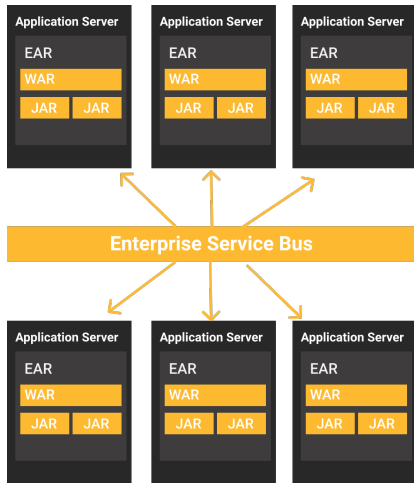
Application Server
EAR
WAR
JAR JAR

Application Server
EAR
WAR
JAR JAR

Application Server
EAR
WAR
JAR JAR

Enterprise Service Bus

Application Server
EAR
WAR
JAR JAR

Application Server
EAR
WAR
JAR JAR

Application Server
EAR
WAR
JAR JAR